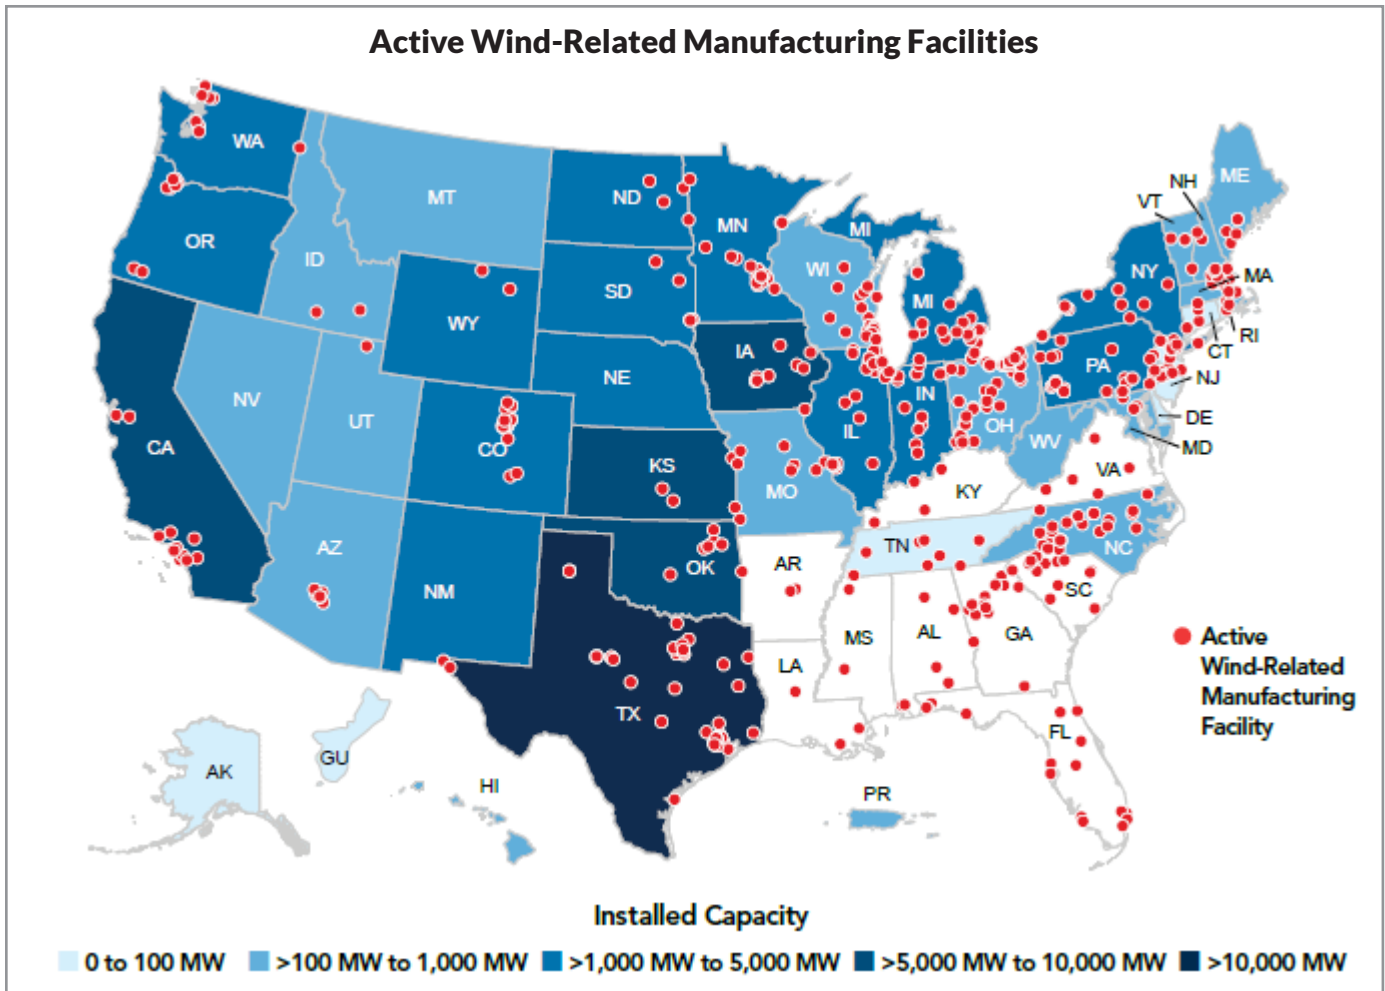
Active Wind-Related Manufacturing Facilities

WA
OR
CA
ID
NV
MT
WY
UT
AZ
CO
NM
ND
SD
NE
KS
OK
TX
MN
IA
MO
AR
LA
WI
MI
IL
IN
KY
TN
MS
AL
GA
FL
SC
NC
VA
WV
OH
PA
NY
VT
NH
ME
MA
RI
CT
NJ
DE
MD
AK
GU
HI
PR

Active Wind-Related Manufacturing Facility

Installed Capacity

0 to 100 MW
>100 MW to 1,000 MW
>1,000 MW to 5,000 MW
>5,000 MW to 10,000 MW
>10,000 MW